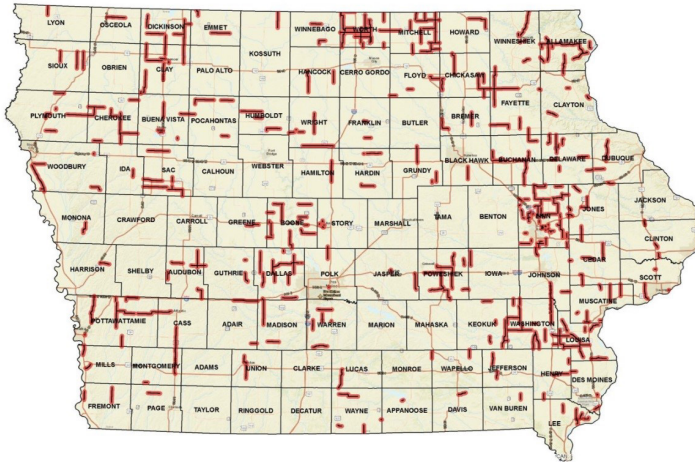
LYON
OSCEOLA
DICKINSON
EMMET
WINNEBAGO
WORTH
MITCHELL
HOWARD
WINNESHIEK
ALLAMAKEE
SIOUX
OBRIEN
CLAY
PALO ALTO
KOSSUTH
HANCOCK
CERRO GORDO
FLOYD
CHICKASAW
FAYETTE
CLAYTON
PLYMOUTH
CHEROKEE
BUENA VISTA
POCAHONTAS
HUMBOLDT
WRIGHT
FRANKLIN
BUTLER
BREMER
WOODBURY
IDA
SAC
CALHOUN
WEBSTER
HAMILTON
HARDIN
GRUNDY
BLACK HAWK
BUCHANAN
DELAWARE
DUBUQUE
MONONA
CRAWFORD
CARROLL
GREENE
BOONE
STORY
MARSHALL
TAMA
BENTON
LINN
JONES
JACKSON
CLINTON
HARRISON
SHELBY
AUDUBON
GUTHRIE
DALLAS
POLK
JASPER
POWESHIEK
IOWA
JOHNSON
CEDAR
SCOTT
POTTAWATTAMIE
CASS
ADAIR
MADISON
WARREN
MARION
MAHASKA
KEOKUK
WASHINGTON
MUSCATINE
LOUISA
MILLS
MONTGOMERY
ADAMS
UNION
CLARKE
LUCAS
MONROE
WAPELLO
JEFFERSON
HENRY
DES MOINES
FREMONT
PAGE
TAYLOR
RINGGOLD
DECATUR
WAYNE
APPANOOSE
DAVIS
VAN BUREN
LEE